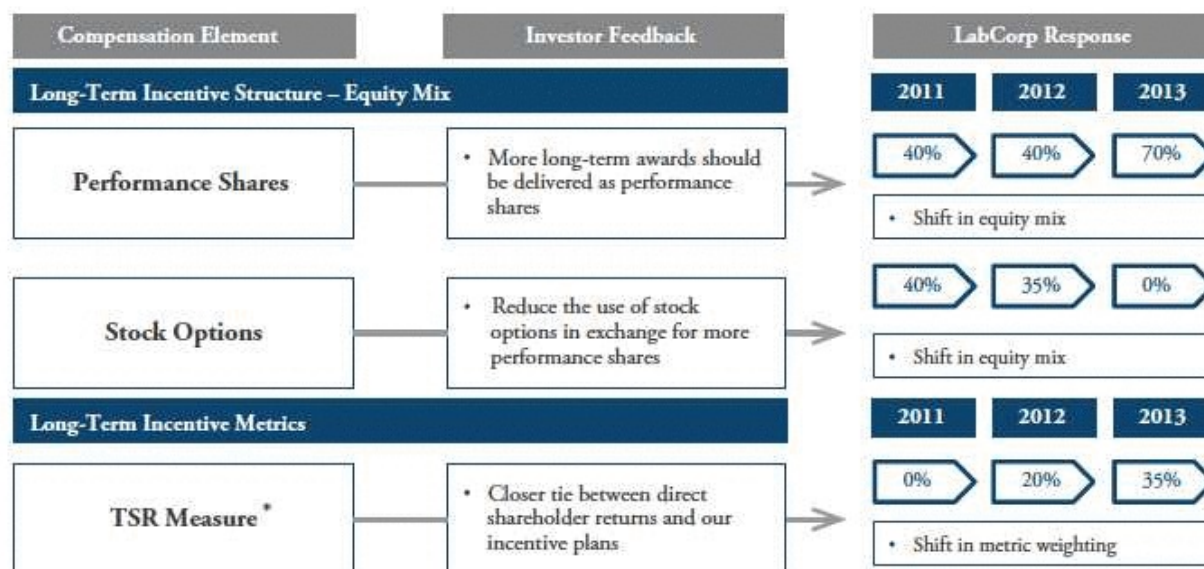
Compensation Element

Investor Feedback

LabCorp Response

Long-Term Incentive Structure – Equity Mix

2011 2012 2013

Performance Shares

• More long-term awards should be delivered as performance shares

40% 40% 70%

• Shift in equity mix

Stock Options

• Reduce the use of stock options in exchange for more performance shares

40% 35% 0%

• Shift in equity mix

Long-Term Incentive Metrics

2011 2012 2013

TSR Measure *

• Closer tie between direct shareholder returns and our incentive plans

0% 20% 35%

• Shift in metric weighting